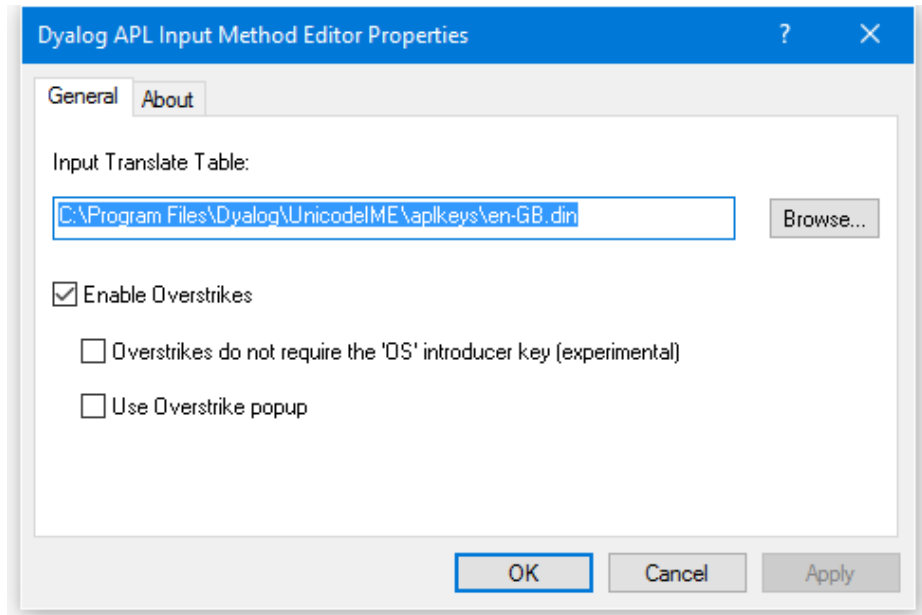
Dyalog APL Input Method Editor Properties ? ✕

General About

Input Translate Table:

C:\Program Files\Dyalog\UnicodeIME\aplkeys\en-GB.din

Browse...

☑ Enable Overstrikes

☐ Overstrikes do not require the 'OS' introducer key (experimental)

☐ Use Overstrike popup

OK Cancel Apply